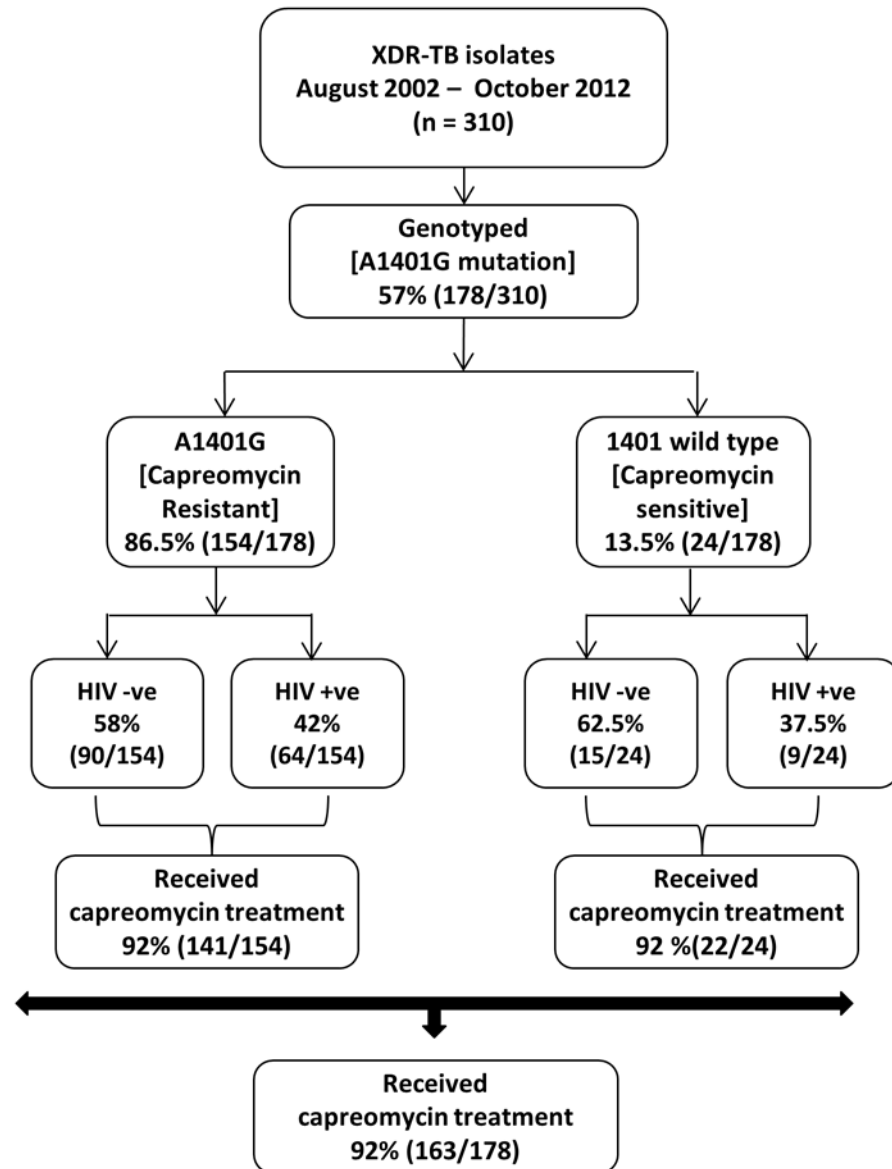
XDR-TB isolates
August 2002 – October 2012
(n = 310)

Genotyped
[A1401G mutation]
57% (178/310)

A1401G
[Capreomycin
Resistant]
86.5% (154/178)

1401 wild type
[Capreomycin
sensitive]
13.5% (24/178)

HIV -ve
58%
(90/154)

HIV +ve
42%
(64/154)

HIV -ve
62.5%
(15/24)

HIV +ve
37.5%
(9/24)

Received
capreomycin treatment
92% (141/154)

Received
capreomycin treatment
92 %(22/24)

Received
capreomycin treatment
92% (163/178)